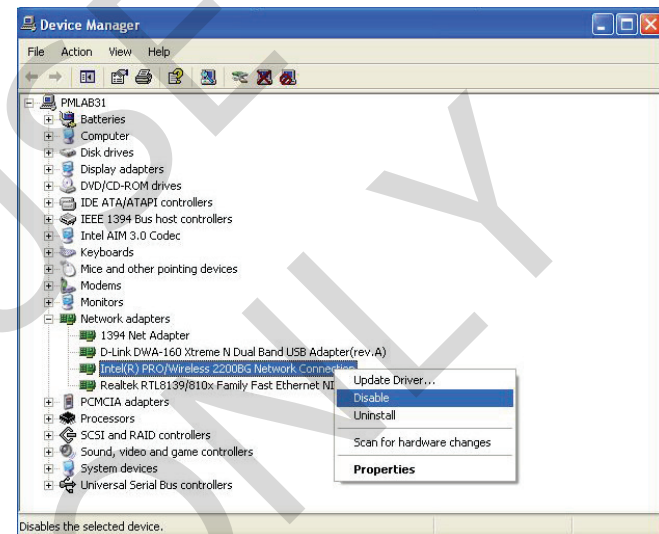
Device Manager

File Action View Help

PMLAB31
Batteries
Computer
Disk drives
Display adapters
DVD/CD-ROM drives
IDE ATA/ATAPI controllers
IEEE 1394 Bus host controllers
Intel AIM 3.0 Codec
Keyboards
Mice and other pointing devices
Modems
Monitors
Network adapters
1394 Net Adapter
D-Link DWA-160 Xtreme N Dual Band USB Adapter(rev.A)
Intel(R) PRO/Wireless 2200BG Network Connection
Realtek RTL8139/810x Family Fast Ethernet NI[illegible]
PCMCIA adapters
Processors
SCSI and RAID controllers
Sound, video and game controllers
System devices
Universal Serial Bus controllers

Update Driver...
Disable
Uninstall
Scan for hardware changes
Properties

Disables the selected device.

SAMPLE ONLY